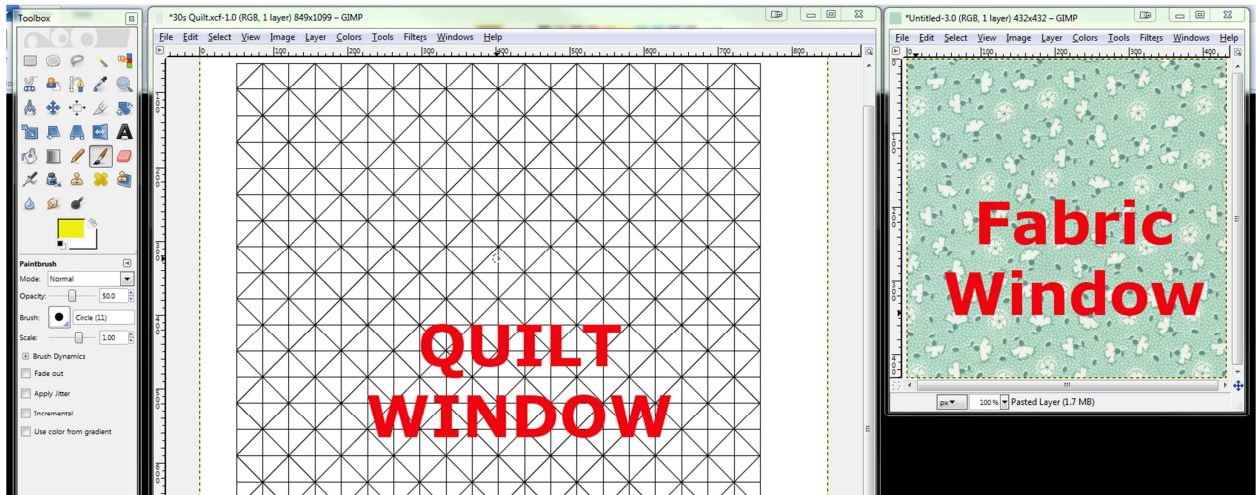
Toolbox

Paintbrush

Mode: Normal

Opacity: 50.0

Brush: Circle (11)

Scale: 1.00

Brush Dynamics

Fade out

Apply Jitter

Incremental

Use color from gradient

*30s Quilt.xcf-1.0 (RGB, 1 layer) 849x1099 – GIMP

File Edit Select View Image Layer Colors Tools Filters Windows Help

0 100 200 300 400 500 600 700 800

QUILT WINDOW

*Untitled-3.0 (RGB, 1 layer) 432x432 – GIMP

File Edit Select View Image Layer Colors Tools Filters Windows Help

0 100 200 300 400

Fabric Window

px 100 % Pasted Layer (1.7 MB)